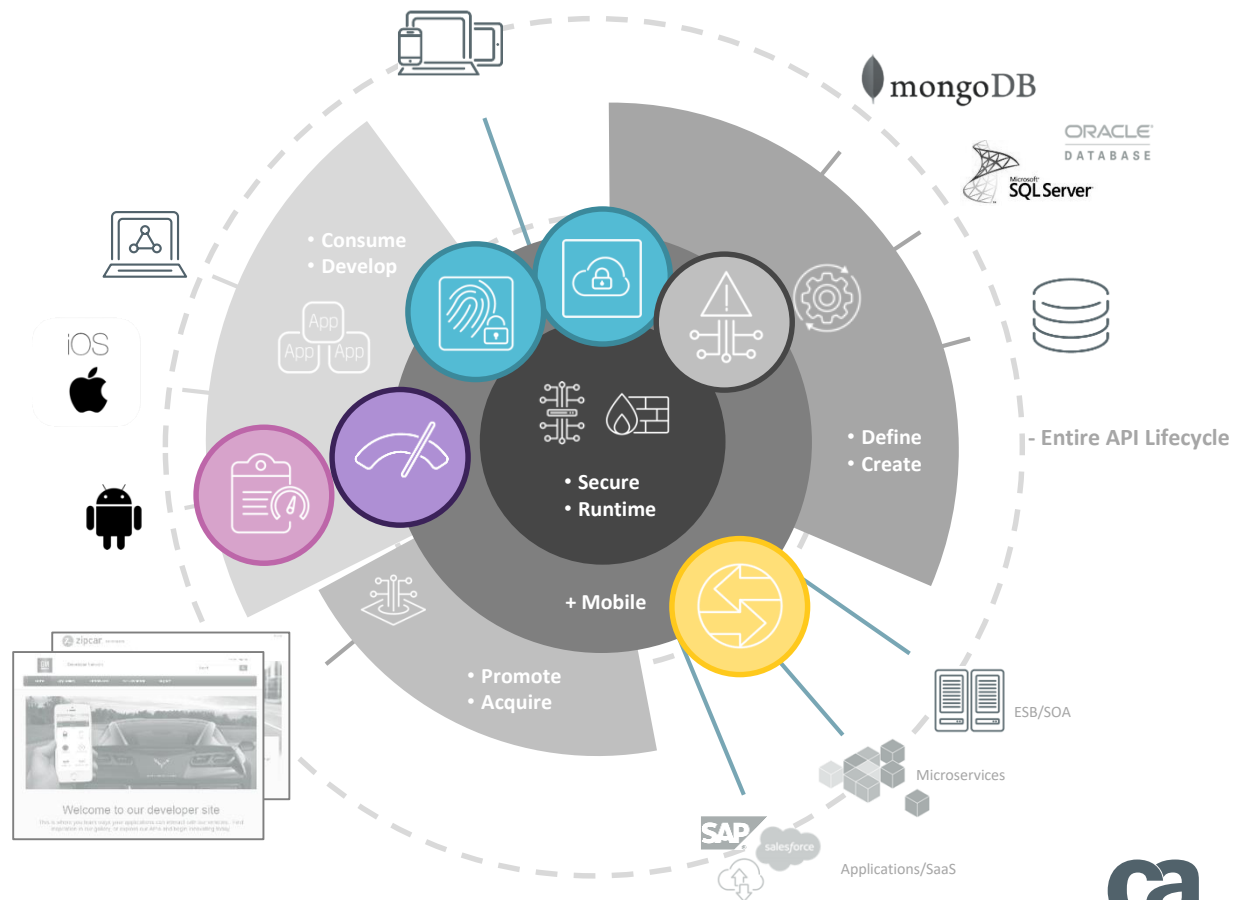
mongoDB

ORACLE DATABASE

Microsoft SQL Server

• Consume
• Develop

App App App

iOS

• Secure
• Runtime

• Define
• Create

- Entire API Lifecycle

+ Mobile

• Promote
• Acquire

zipcar

Welcome to our developer site

ESB/SOA

Microservices

SAP salesforce

Applications/SaaS

ca